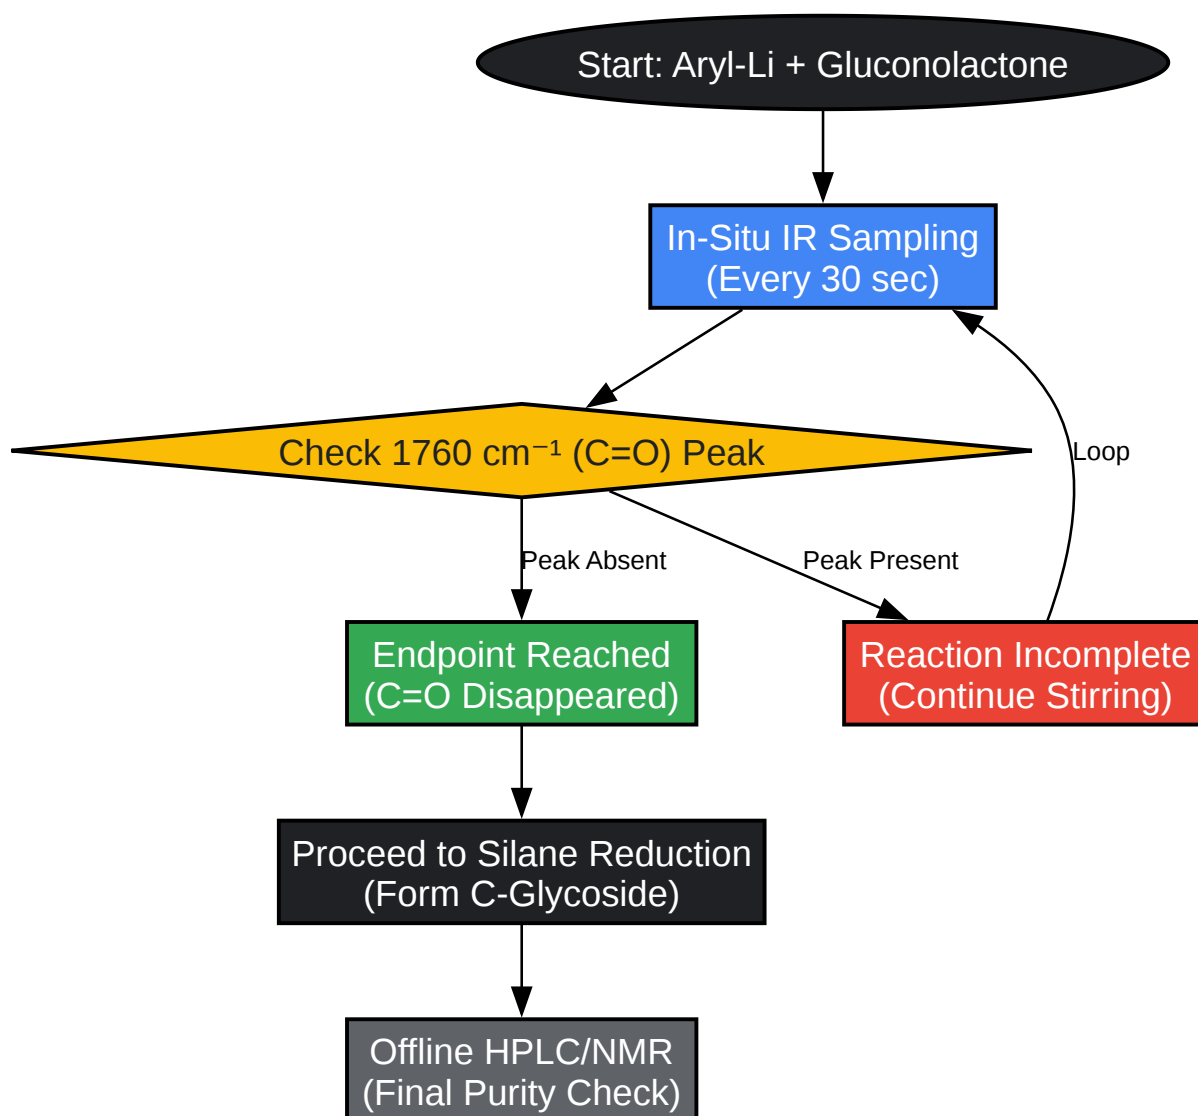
Start: Aryl-Li + Gluconolactone

In-Situ IR Sampling
(Every 30 sec)

Check 1760 cm$^{-1}$ (C=O) Peak

Loop

Peak Absent

Peak Present

Endpoint Reached
(C=O Disappeared)

Reaction Incomplete
(Continue Stirring)

Proceed to Silane Reduction
(Form C-Glycoside)

Offline HPLC/NMR
(Final Purity Check)